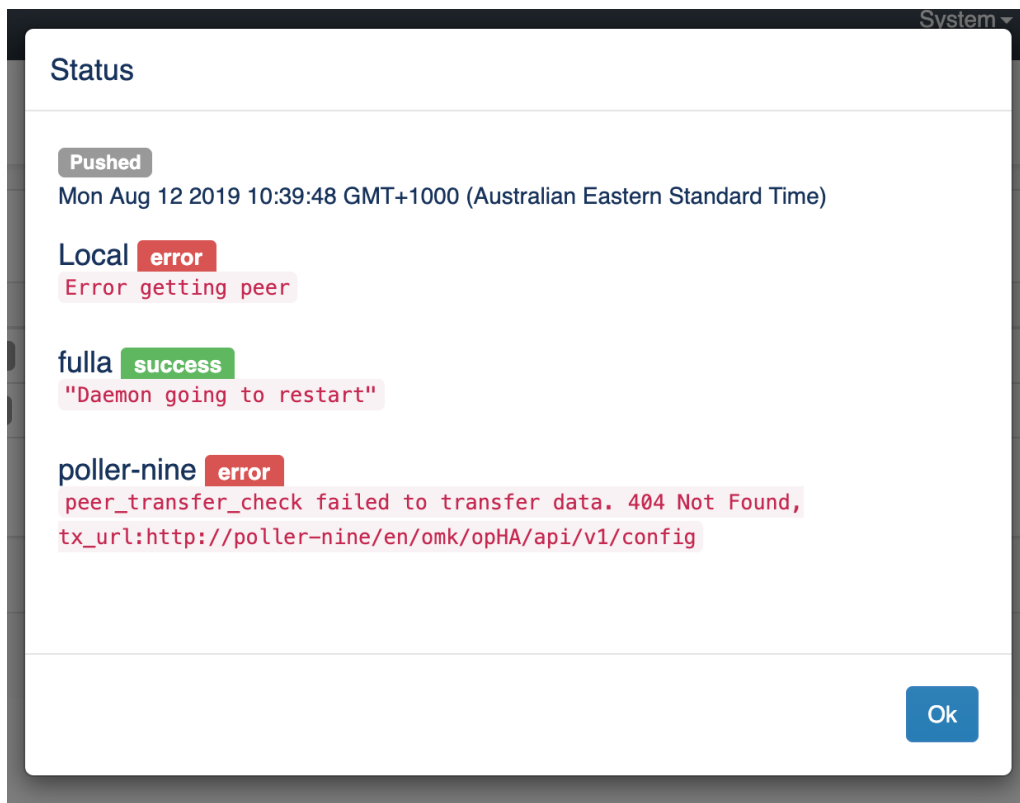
System

Status

Pushed
Mon Aug 12 2019 10:39:48 GMT+1000 (Australian Eastern Standard Time)

Local error
Error getting peer

fulla success
"Daemon going to restart"

poller-nine error
peer_transfer_check failed to transfer data. 404 Not Found, tx_url:http://poller-nine/en/omk/opHA/api/v1/config

Ok